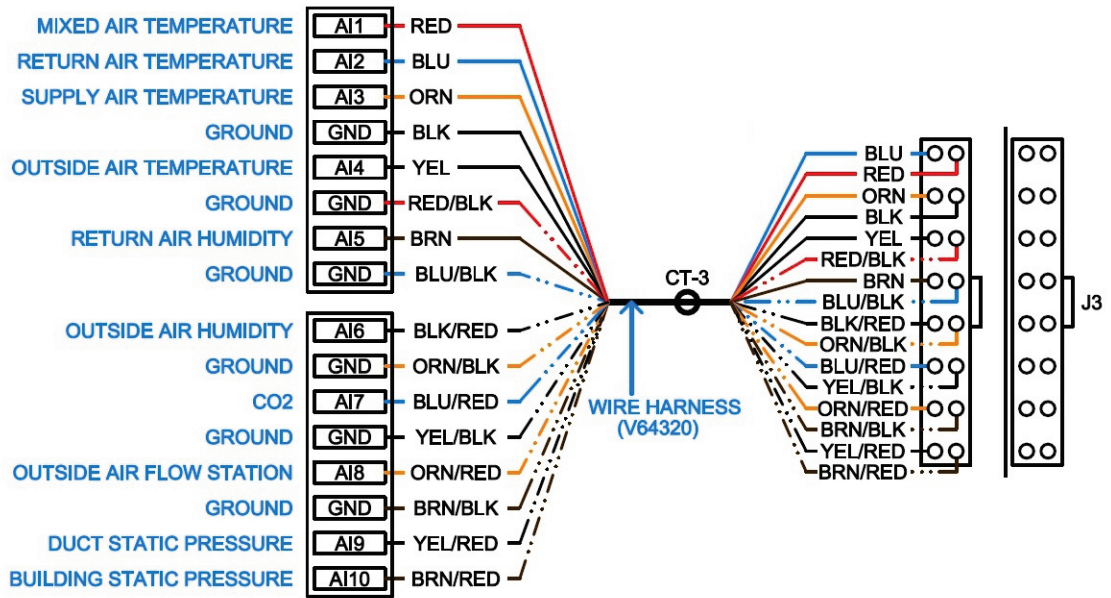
MIXED AIR TEMPERATURE AI1 RED
RETURN AIR TEMPERATURE AI2 BLU
SUPPLY AIR TEMPERATURE AI3 ORN
GROUND GND BLK
OUTSIDE AIR TEMPERATURE AI4 YEL
GROUND GND RED/BLK
RETURN AIR HUMIDITY AI5 BRN
GROUND GND BLU/BLK

OUTSIDE AIR HUMIDITY AI6 BLK/RED
GROUND GND ORN/BLK
CO2 AI7 BLU/RED
GROUND GND YEL/BLK
OUTSIDE AIR FLOW STATION AI8 ORN/RED
GROUND GND BRN/BLK
DUCT STATIC PRESSURE AI9 YEL/RED
BUILDING STATIC PRESSURE AI10 BRN/RED

CT-3

WIRE HARNESS
(V64320)

BLU
RED
ORN
BLK
YEL
RED/BLK
BRN
BLU/BLK
BLK/RED
ORN/BLK
BLU/RED
YEL/BLK
ORN/RED
BRN/BLK
YEL/RED
BRN/RED

J3